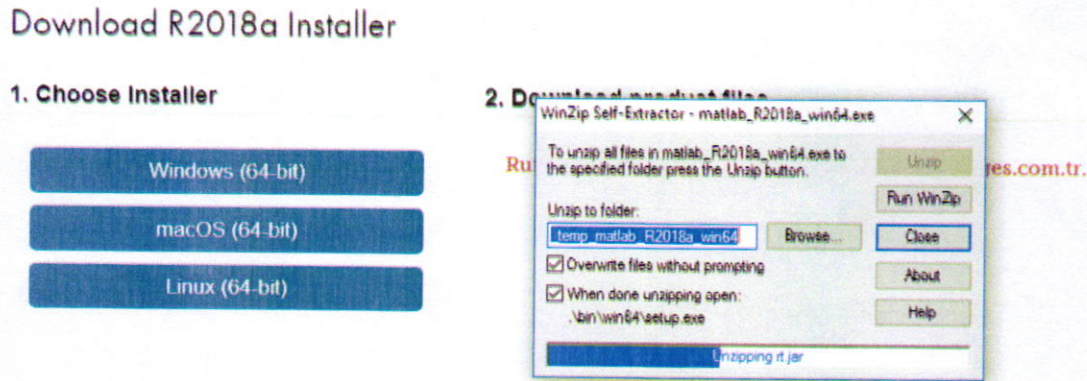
Download R2018a Installer

1. Choose Installer

Windows (64-bit)

macOS (64-bit)

Linux (64-bit)

2. Do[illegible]

Ru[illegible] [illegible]es.com.tr.

WinZip Self-Extractor - matlab_R2018a_win64.exe

X

To unzip all files in matlab_R2018a_win64.exe to the specified folder press the Unzip button.

Unzip

Run WinZip

Unzip to folder:

temp_matlab_R2018a_win64

Browse...

Close

Overwrite files without prompting

About

When done unzipping open:

.\bin\win64\setup.exe

Help

Unzipping rt.jar